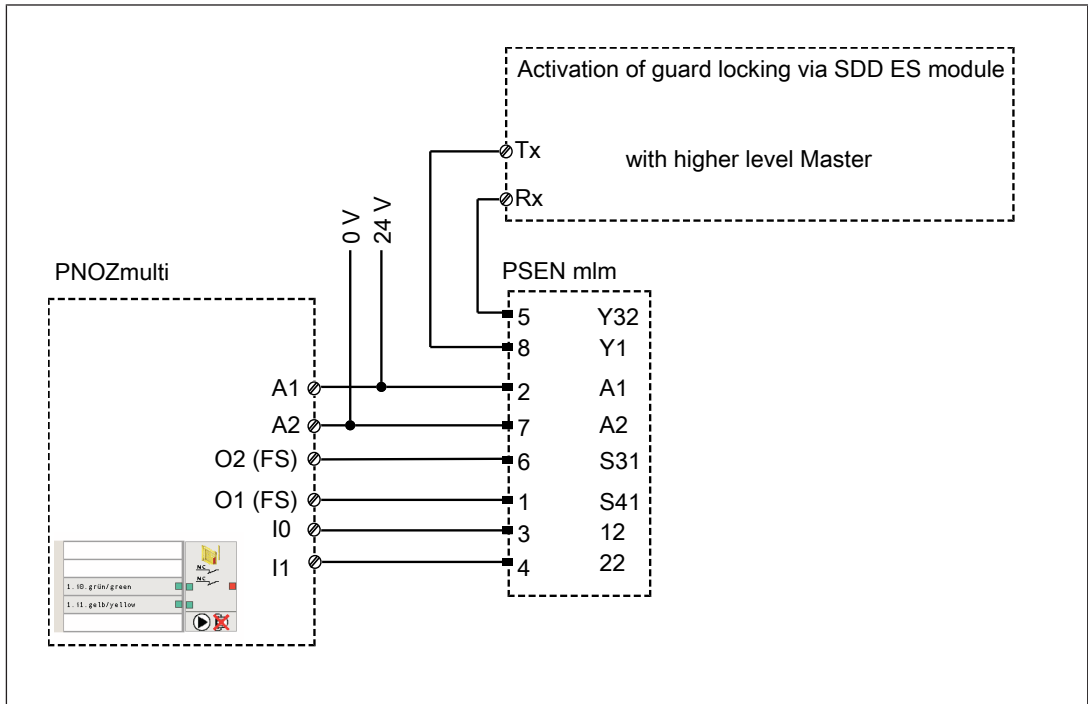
Activation of guard locking via SDD ES module

Tx

with higher level Master

Rx

0 V

24 V

PNOZmulti

PSEN mlm

5 Y32
8 Y1
2 A1
7 A2
6 S31
1 S41
3 12
4 22

A1
A2
O2 (FS)
O1 (FS)
I0
I1

1.I0.grün/green
1.I1.gelb/yellow

NC
NC